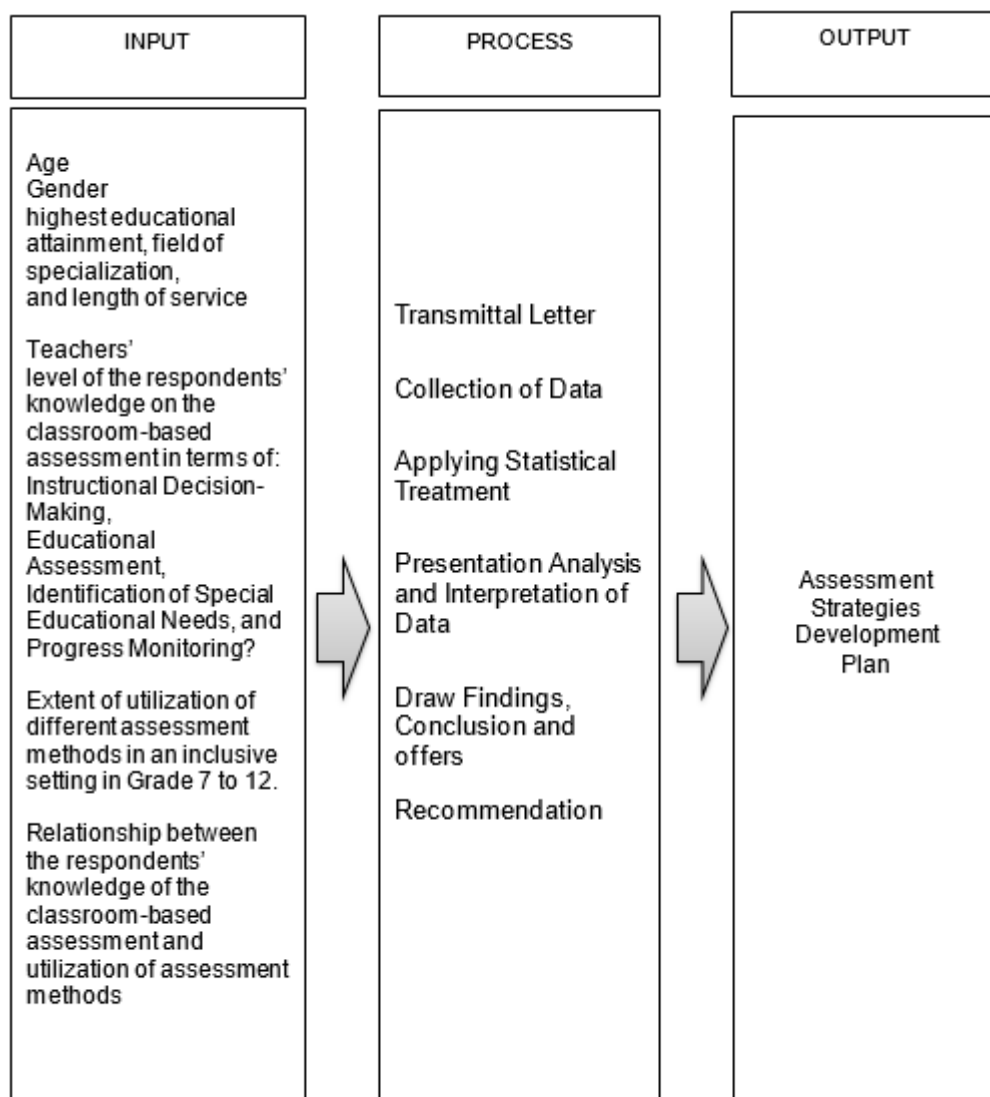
INPUT

Age
Gender
highest educational attainment, field of specialization, and length of service

Teachers' level of the respondents' knowledge on the classroom-based assessment in terms of: Instructional Decision-Making, Educational Assessment, Identification of Special Educational Needs, and Progress Monitoring?

Extent of utilization of different assessment methods in an inclusive setting in Grade 7 to 12.

Relationship between the respondents' knowledge of the classroom-based assessment and utilization of assessment methods

PROCESS

Transmittal Letter

Collection of Data

Applying Statistical Treatment

Presentation Analysis and Interpretation of Data

Draw Findings, Conclusion and offers

Recommendation

OUTPUT

Assessment Strategies Development Plan